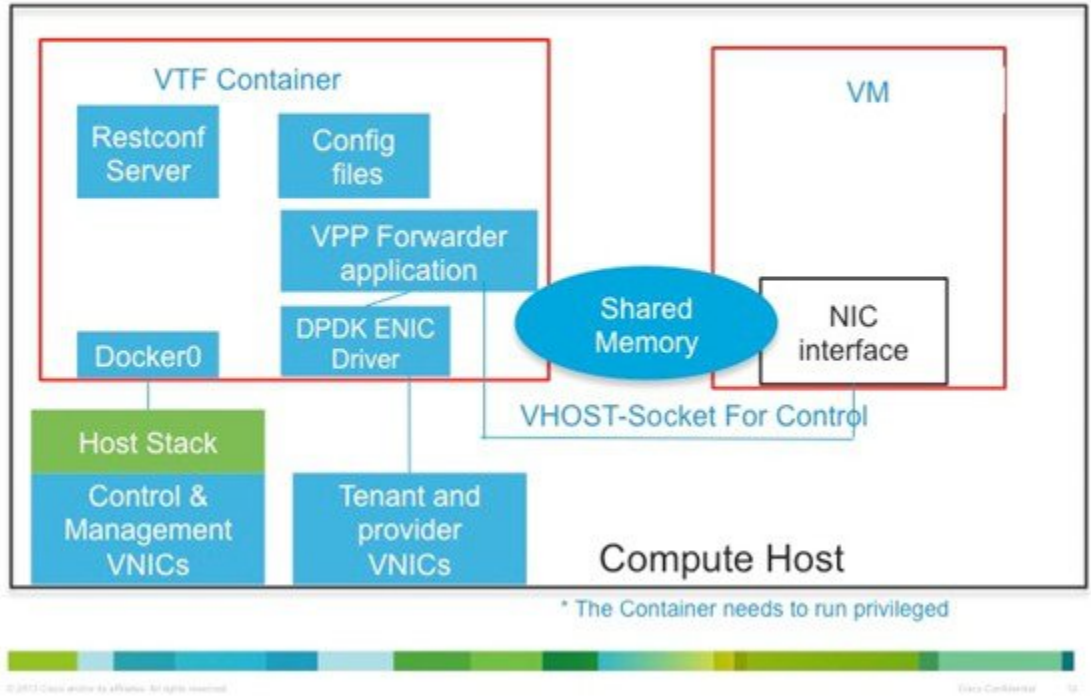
VTF Container

Restconf Server

Config files

VPP Forwarder application

DPDK ENIC Driver

Docker0

VM

Shared Memory

NIC interface

VHOST-Socket For Control

Host Stack

Control & Management VNICs

Tenant and provider VNICs

Compute Host

* The Container needs to run privileged

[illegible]